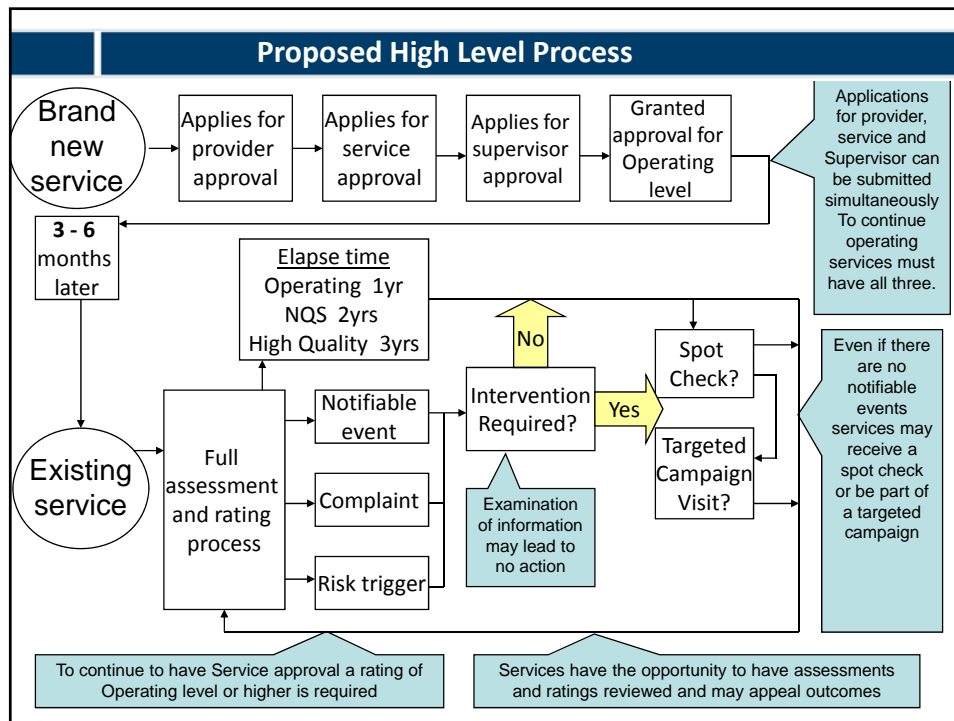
Proposed High Level Process

Brand new service

Applies for provider approval

Applies for service approval

Applies for supervisor approval

Granted approval for Operating level

Applications for provider, service and Supervisor can be submitted simultaneously To continue operating services must have all three.

3 - 6 months later

Elapse time
Operating 1yr
NQS 2yrs
High Quality 3yrs

No

Spot Check?

Even if there are no notifiable events services may receive a spot check or be part of a targeted campaign

Existing service

Full assessment and rating process

Notifiable event

Complaint

Risk trigger

Intervention Required?

Yes

Targeted Campaign Visit?

Examination of information may lead to no action

To continue to have Service approval a rating of Operating level or higher is required

Services have the opportunity to have assessments and ratings reviewed and may appeal outcomes